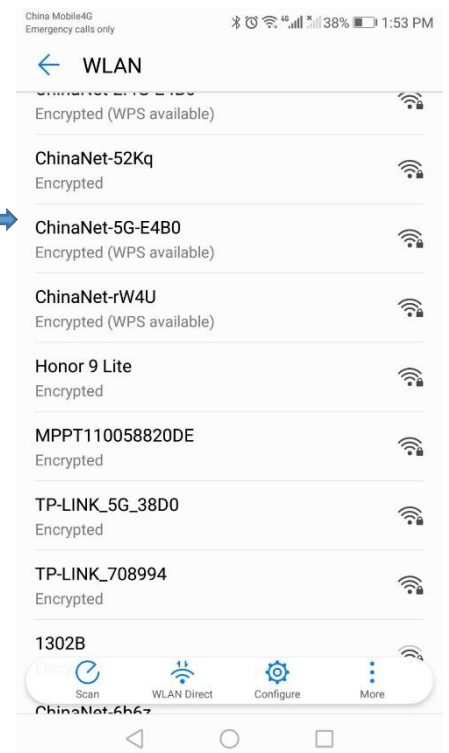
China Mobile4G
Emergency calls only

38% 1:53 PM

WLAN

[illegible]
Encrypted (WPS available)

ChinaNet-52Kq
Encrypted

ChinaNet-5G-E4B0
Encrypted (WPS available)

ChinaNet-rW4U
Encrypted (WPS available)

Honor 9 Lite
Encrypted

MPPT110058820DE
Encrypted

TP-LINK_5G_38D0
Encrypted

TP-LINK_708994
Encrypted

1302B
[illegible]

Scan
WLAN Direct
Configure
More

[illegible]